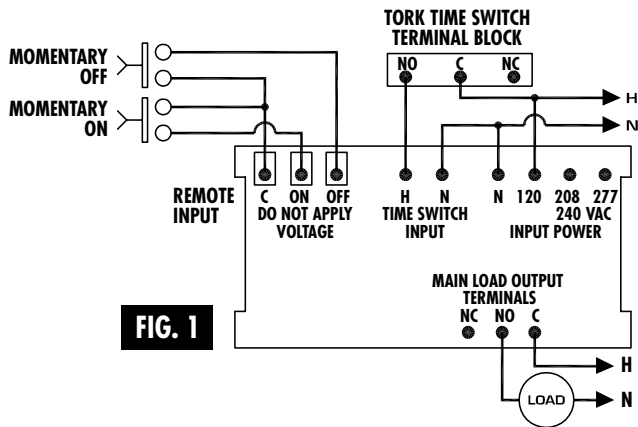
TORK TIME SWITCH TERMINAL BLOCK

NO C NC

MOMENTARY OFF

MOMENTARY ON

H

N

REMOTE INPUT

C ON OFF
DO NOT APPLY VOLTAGE

H N
TIME SWITCH INPUT

N 120 208 240 VAC 277
INPUT POWER

MAIN LOAD OUTPUT TERMINALS

NC NO C

FIG. 1

H

LOAD

N